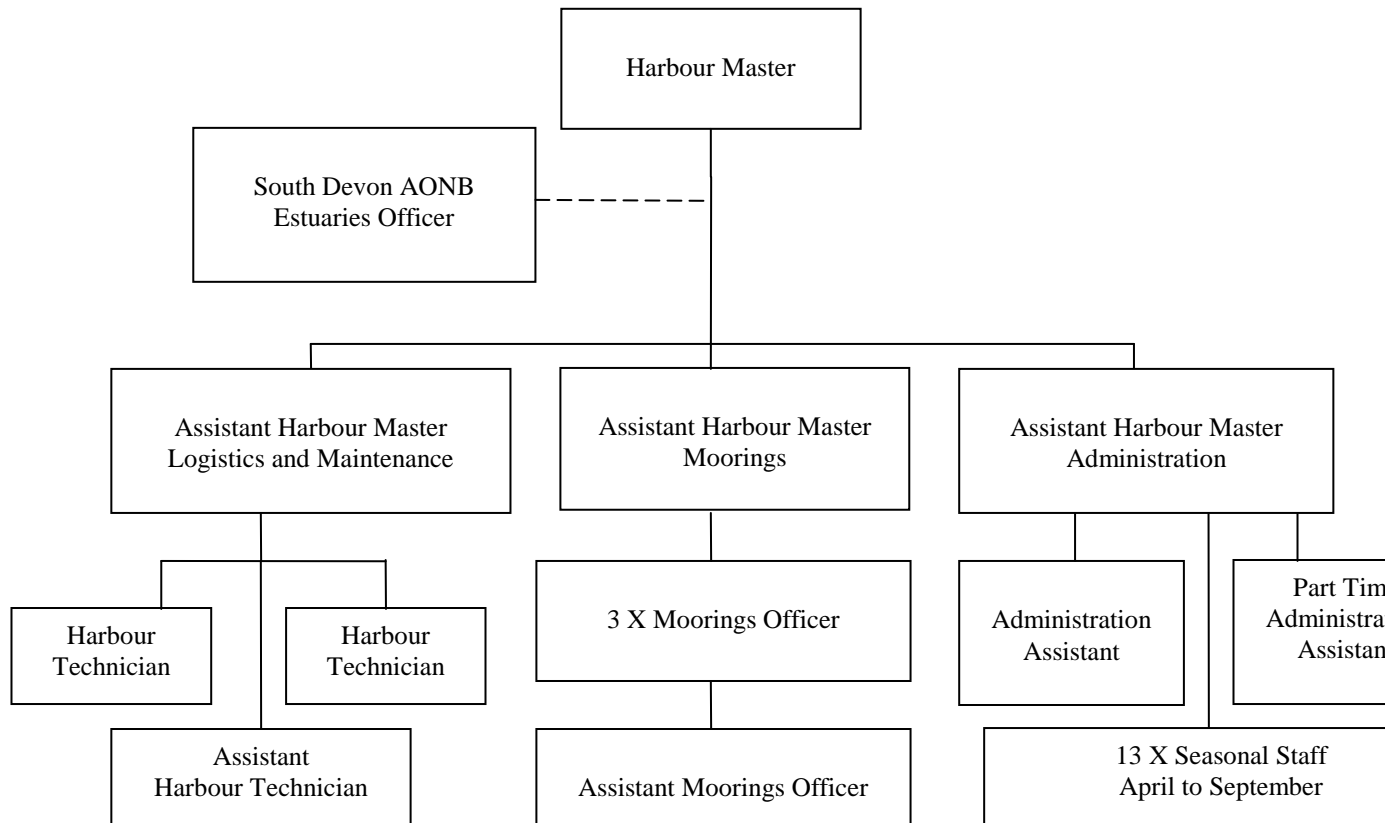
Harbour Master

South Devon AONB
Estuaries Officer

Assistant Harbour Master
Logistics and Maintenance

Assistant Harbour Master
Moorings

Assistant Harbour Master
Administration

Harbour
Technician

Harbour
Technician

3 X Moorings Officer

Administration
Assistant

Part Tim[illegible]
Administra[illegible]
Assistan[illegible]

Assistant
Harbour Technician

Assistant Moorings Officer

13 X Seasonal Staff
April to September